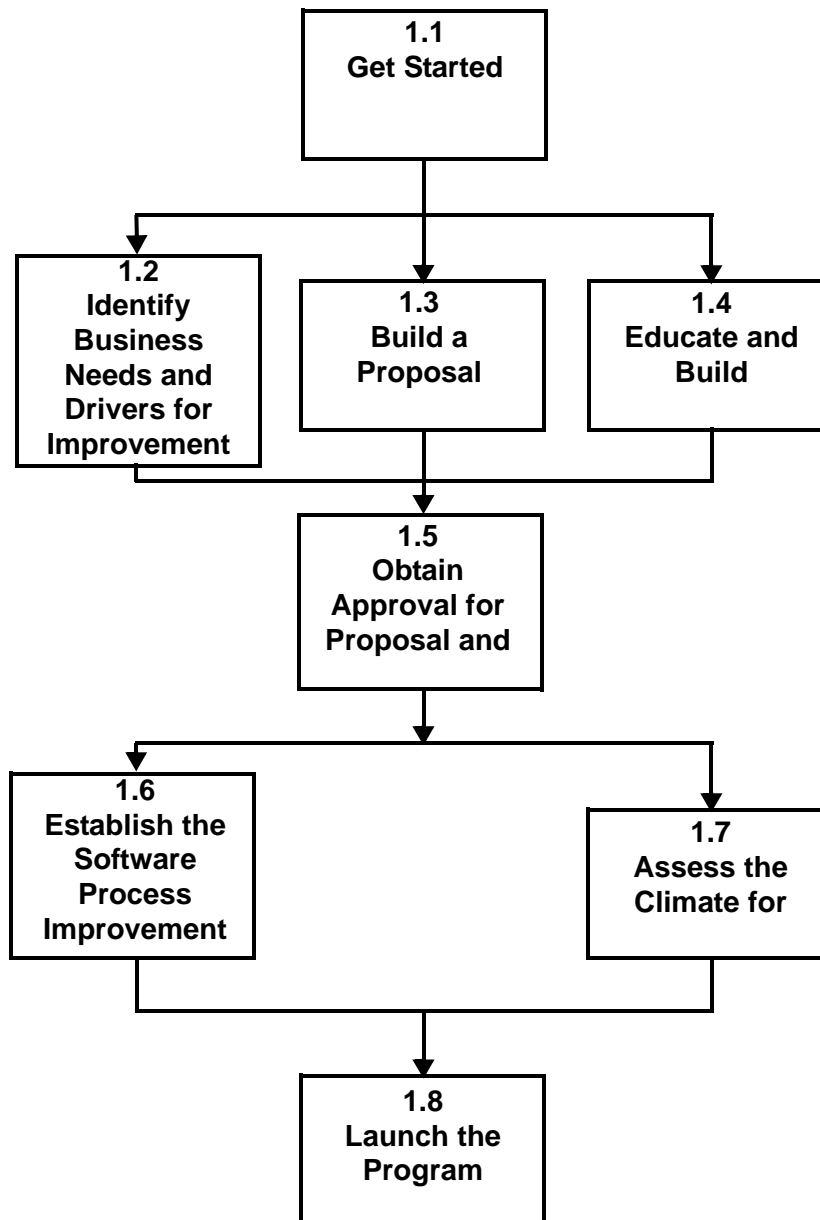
1.1
Get Started

1.2
Identify Business Needs and Drivers for Improvement

1.3
Build a Proposal

1.4
Educate and Build

1.5
Obtain Approval for Proposal and

1.6
Establish the Software Process Improvement

1.7
Assess the Climate for

1.8
Launch the Program